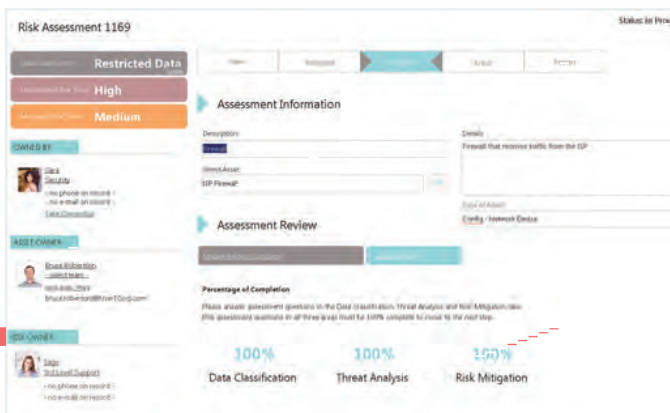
Risk Assessment 1169

Status: In Pro

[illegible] Restricted Data

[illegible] High

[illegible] Medium

OWNED BY

Sara
Security
- no phone on record -
- no e-mail on record -
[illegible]

ASSET OWNER

Bruce Robertson
- select team -
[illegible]
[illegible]

RISK OWNER

Sage
3rd Level Support
- no phone on record -
- no e-mail on record -

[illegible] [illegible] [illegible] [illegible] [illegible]

Assessment Information

Description
Firewall

Details
Firewall that receives traffic from the ISP

Direct Asset
ISP FirewalP

Type of Asset
Config / Network Device

Assessment Review

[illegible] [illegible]

Percentage of Completion

Please answer assessment questions in the Data Classification, Threat Analysis and Risk Mitigation tabs. This assessment questions in all three areas must be 100% complete to move to the next step.

100%
Data Classification

100%
Threat Analysis

100%
Risk Mitigation